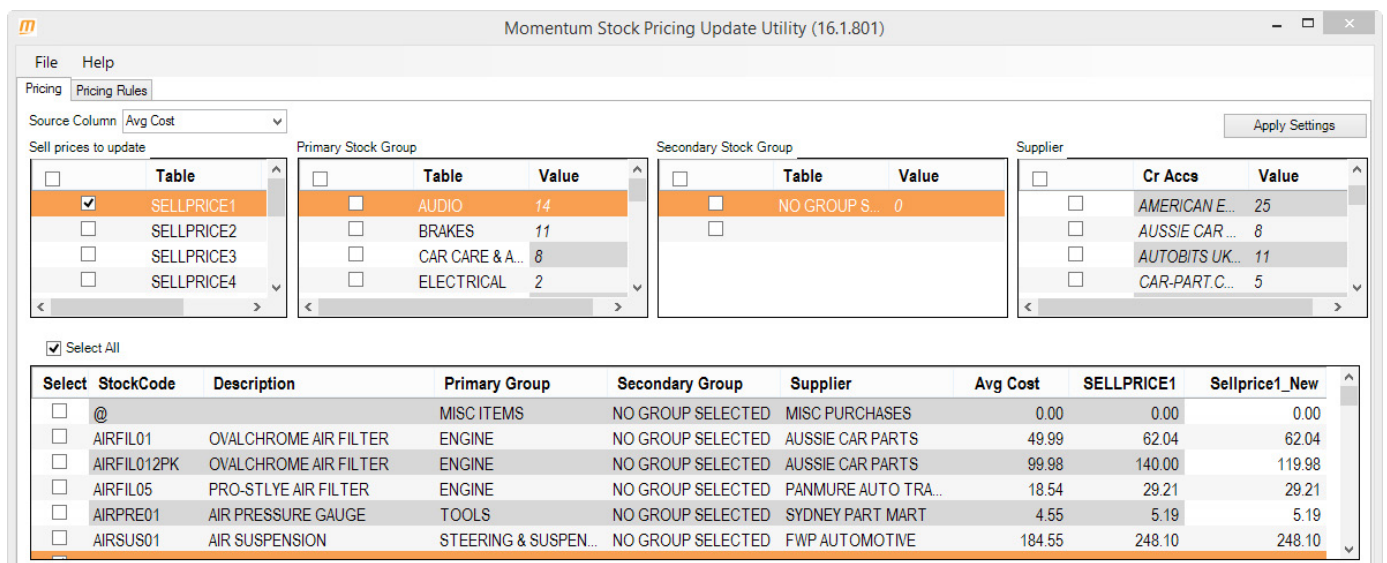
Momentum Stock Pricing Update Utility (16.1.801)

File Help

Pricing | Pricing Rules

Source Column Avg Cost

Apply Settings

Sell prices to update

| | Table |
|---|---|
| ☑ | SELLPRICE1 |
| ☐ | SELLPRICE2 |
| ☐ | SELLPRICE3 |
| ☐ | SELLPRICE4 |

Primary Stock Group

| | Table | Value |
|---|---|---|
| ☐ | AUDIO | 14 |
| ☐ | BRAKES | 11 |
| ☐ | CAR CARE & A... | 8 |
| ☐ | ELECTRICAL | 2 |

Secondary Stock Group

| | Table | Value |
|---|---|---|
| ☐ | NO GROUP S... | 0 |
| ☐ | | |

Supplier

| | Cr Accs | Value |
|---|---|---|
| ☐ | AMERICAN E... | 25 |
| ☐ | AUSSIE CAR ... | 8 |
| ☐ | AUTOBITS UK... | 11 |
| ☐ | CAR-PART.C... | 5 |

☑ Select All

| Select | StockCode | Description | Primary Group | Secondary Group | Supplier | Avg Cost | SELLPRICE1 | Sellprice1_New |
|---|---|---|---|---|---|---|---|---|
| ☐ | @ | | MISC ITEMS | NO GROUP SELECTED | MISC PURCHASES | 0.00 | 0.00 | 0.00 |
| ☐ | AIRFIL01 | OVALCHROME AIR FILTER | ENGINE | NO GROUP SELECTED | AUSSIE CAR PARTS | 49.99 | 62.04 | 62.04 |
| ☐ | AIRFIL012PK | OVALCHROME AIR FILTER | ENGINE | NO GROUP SELECTED | AUSSIE CAR PARTS | 99.98 | 140.00 | 119.98 |
| ☐ | AIRFIL05 | PRO-STLYE AIR FILTER | ENGINE | NO GROUP SELECTED | PANMURE AUTO TRA... | 18.54 | 29.21 | 29.21 |
| ☐ | AIRPRE01 | AIR PRESSURE GAUGE | TOOLS | NO GROUP SELECTED | SYDNEY PART MART | 4.55 | 5.19 | 5.19 |
| ☐ | AIRSUS01 | AIR SUSPENSION | STEERING & SUSPEN... | NO GROUP SELECTED | FWP AUTOMOTIVE | 184.55 | 248.10 | 248.10 |